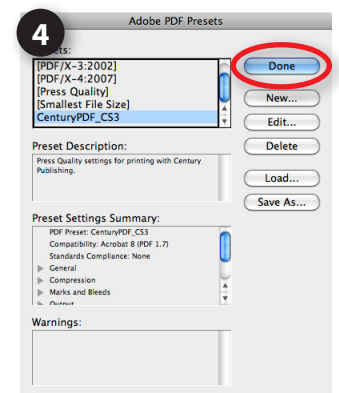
4

Adobe PDF Presets

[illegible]ets:

[PDF/X-3:2002]
[PDF/X-4:2007]
[Press Quality]
[Smallest File Size]
CenturyPDF_CS3

Done

New...

Edit...

Delete

Preset Description:

Press Quality settings for printing with Century Publishing.

Load...

Save As...

Preset Settings Summary:

PDF Preset: CenturyPDF_CS3
Compatibility: Acrobat 8 (PDF 1.7)
Standards Compliance: None
General
Compression
Marks and Bleeds
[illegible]

Warnings: